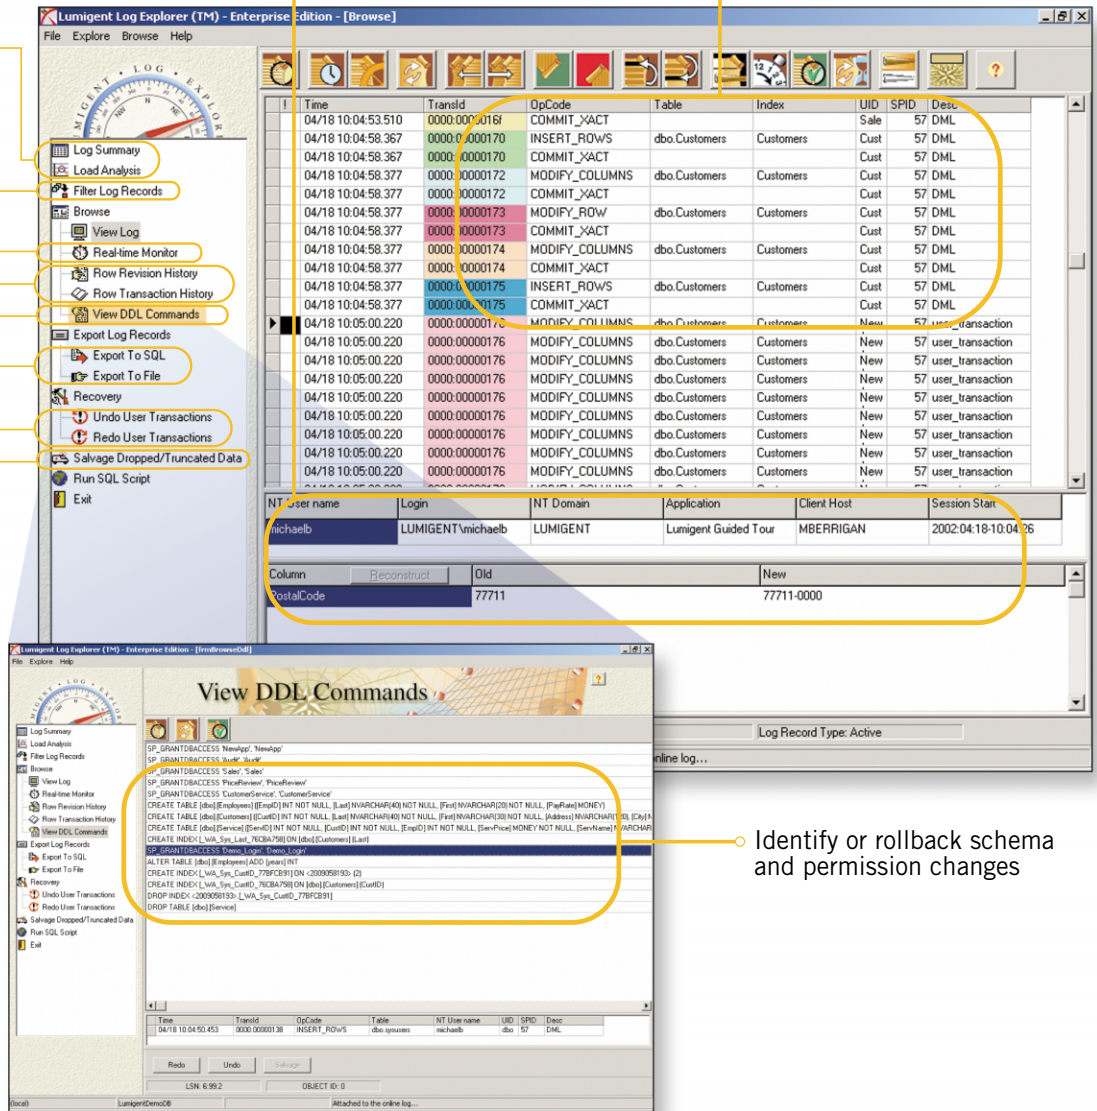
Lumigent Log Explorer (TM) - Enterprise Edition - [Browse]

File Explore Browse Help

Log Summary
Load Analysis
Filter Log Records
Browse
View Log
Real-time Monitor
Row Revision History
Row Transaction History
View DDL Commands
Export Log Records
Export To SQL
Export To File
Recovery
Undo User Transactions
Redo User Transactions
Salvage Dropped/Truncated Data
Run SQL Script
Exit

| ! | Time | TransId | OpCode | Table | Index | UID | SPID | Desc |
|---|---|---|---|---|---|---|---|---|
| | 04/18 10:04:53.510 | 0000:0000016f | COMMIT_XACT | | | Sale | 57 | DML |
| | 04/18 10:04:58.367 | 0000:00000170 | INSERT_ROWS | dbo.Customers | Customers | Cust | 57 | DML |
| | 04/18 10:04:58.367 | 0000:00000170 | COMMIT_XACT | | | Cust | 57 | DML |
| | 04/18 10:04:58.377 | 0000:00000172 | MODIFY_COLUMNS | dbo.Customers | Customers | Cust | 57 | DML |
| | 04/18 10:04:58.377 | 0000:00000172 | COMMIT_XACT | | | Cust | 57 | DML |
| | 04/18 10:04:58.377 | 0000:00000173 | MODIFY_ROW | dbo.Customers | Customers | Cust | 57 | DML |
| | 04/18 10:04:58.377 | 0000:00000173 | COMMIT_XACT | | | Cust | 57 | DML |
| | 04/18 10:04:58.377 | 0000:00000174 | MODIFY_COLUMNS | dbo.Customers | Customers | Cust | 57 | DML |
| | 04/18 10:04:58.377 | 0000:00000174 | COMMIT_XACT | | | Cust | 57 | DML |
| | 04/18 10:04:58.377 | 0000:00000175 | INSERT_ROWS | dbo.Customers | Customers | Cust | 57 | DML |
| | 04/18 10:04:58.377 | 0000:00000175 | COMMIT_XACT | | | Cust | 57 | DML |
| | 04/18 10:05:00.220 | 0000:00000176 | MODIFY_COLUMNS | dbo.Customers | Customers | New | 57 | user_transaction |
| | 04/18 10:05:00.220 | 0000:00000176 | MODIFY_COLUMNS | dbo.Customers | Customers | New | 57 | user_transaction |
| | 04/18 10:05:00.220 | 0000:00000176 | MODIFY_COLUMNS | dbo.Customers | Customers | New | 57 | user_transaction |
| | 04/18 10:05:00.220 | 0000:00000176 | MODIFY_COLUMNS | dbo.Customers | Customers | New | 57 | user_transaction |
| | 04/18 10:05:00.220 | 0000:00000176 | MODIFY_COLUMNS | dbo.Customers | Customers | New | 57 | user_transaction |
| | 04/18 10:05:00.220 | 0000:00000176 | MODIFY_COLUMNS | dbo.Customers | Customers | New | 57 | user_transaction |
| | 04/18 10:05:00.220 | 0000:00000176 | MODIFY_COLUMNS | dbo.Customers | Customers | New | 57 | user_transaction |
| | 04/18 10:05:00.220 | 0000:00000176 | MODIFY_COLUMNS | dbo.Customers | Customers | New | 57 | user_transaction |
| | 04/18 10:05:00.220 | 0000:00000176 | MODIFY_COLUMNS | dbo.Customers | Customers | New | 57 | user_transaction |

| NT User name | Login | NT Domain | Application | Client Host | Session Start |
|---|---|---|---|---|---|
| michaelb | LUMIGENT\michaelb | LUMIGENT | Lumigent Guided Tour | MBERRIGAN | 2002:04:18-10:04:26 |

| Column | Reconstruct | Old | New |
|---|---|---|---|
| PostalCode | | 77711 | 77711-0000 |

Log Record Type: Active
online log...

Lumigent Log Explorer (TM) - Enterprise Edition - [frmBrowseDdl]
File Explore Help

View DDL Commands

Log Summary
Load Analysis
Filter Log Records
Browse
View Log
Real-time Monitor
Row Revision History
Row Transaction History
View DDL Commands
Export Log Records
Export To SQL
Export To File
Recovery
Undo User Transactions
Redo User Transactions
Salvage Dropped/Truncated Data
Run SQL Script
Exit

SP_GRANTDBACCESS 'NewApp', 'NewApp'
SP_GRANTDBACCESS 'Audit', 'Audit'
SP_GRANTDBACCESS 'Sales', 'Sales'
SP_GRANTDBACCESS 'PriceReview', 'PriceReview'
SP_GRANTDBACCESS 'CustomerService', 'CustomerService'
CREATE TABLE [dbo].[Employees] ([EmpID] INT NOT NULL, [Last] NVARCHAR(40) NOT NULL, [First] NVARCHAR(20) NOT NULL, [PayRate] MONEY)
CREATE TABLE [dbo].[Customers] ([CustID] INT NOT NULL, [Last] NVARCHAR(40) NOT NULL, [First] NVARCHAR(30) NOT NULL, [Address] NVARCHAR(1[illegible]
CREATE TABLE [dbo].[Service] ([ServID] INT NOT NULL, [CustID] INT NOT NULL, [EmpID] INT NOT NULL, [ServPrice] MONEY NOT NULL, [ServName] NVARCHAR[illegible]
CREATE INDEX [_WA_Sys_Last_76CBA758] ON [dbo].[Customers] ([Last])
SP_GRANTDBACCESS 'Demo_Login', 'Demo_Login'
ALTER TABLE [dbo].[Employees] ADD [years] INT
CREATE INDEX [_WA_Sys_CustID_77BFCB91] ON <2009058193> (2)
CREATE INDEX [_WA_Sys_CustID_76CBA758] ON [dbo].[Customers] ([CustID])
DROP INDEX <2009058193>.[_WA_Sys_CustID_77BFCB91]
DROP TABLE [dbo].[Service]

| Time | TransId | OpCode | Table | NT User name | UID | SPID | Desc |
|---|---|---|---|---|---|---|---|
| 04/18 10:04:50.453 | 0000:00000138 | INSERT_ROWS | dbo.sysusers | michaelb | dbo | 57 | DML |

Redo Undo Salvage
LSN: 6:99:2 OBJECT ID: 0
(local) LumigentDemoDB Attached to the online log...

Identify or rollback schema and permission changes